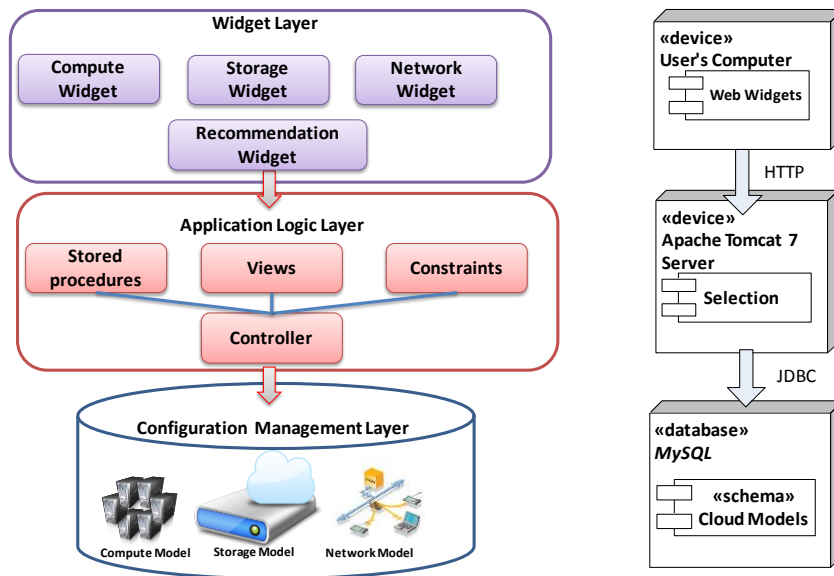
Widget Layer

Compute Widget

Storage Widget

Network Widget

Recommendation Widget

Application Logic Layer

Stored procedures

Views

Constraints

Controller

Configuration Management Layer

Compute Model

Storage Model

Network Model

«device»
User's Computer

Web Widgets

HTTP

«device»
Apache Tomcat 7 Server

Selection

JDBC

«database»
*MySQL*

«schema»
Cloud Models